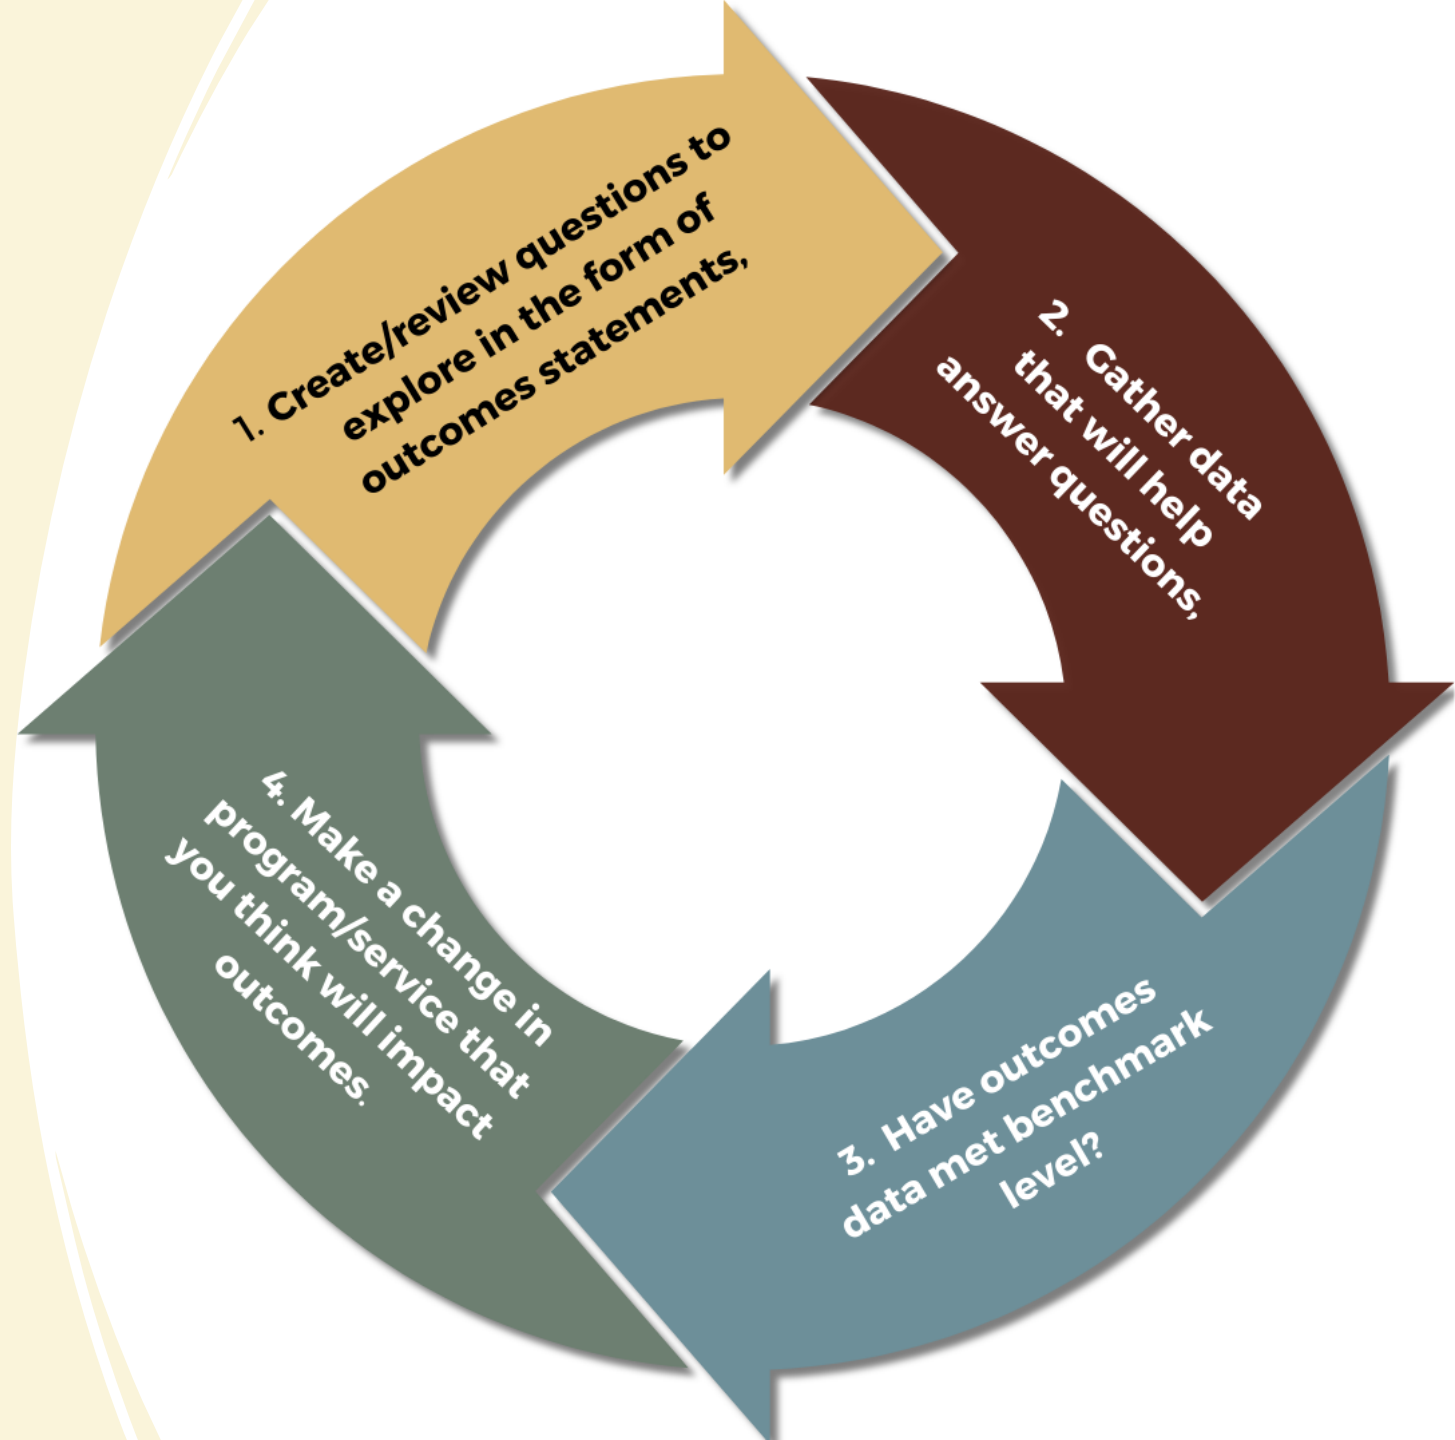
1. Create/review questions to explore in the form of outcomes statements,

2. Gather data that will help answer questions,

3. Have outcomes data met benchmark level?

4. Make a change in program/service that you think will impact outcomes.